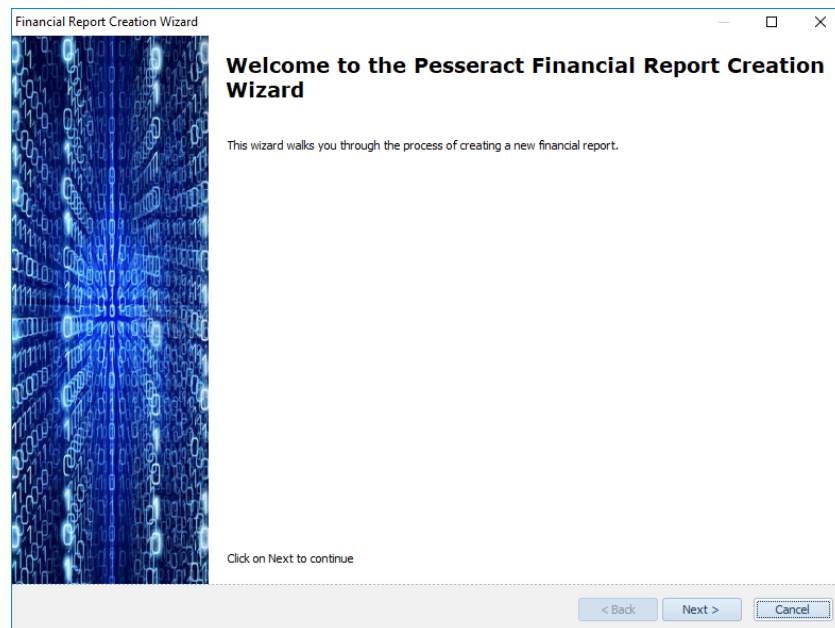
Financial Report Creation Wizard

Welcome to the Pesseract Financial Report Creation Wizard

This wizard walks you through the process of creating a new financial report.

Click on Next to continue

< Back
Next >
Cancel